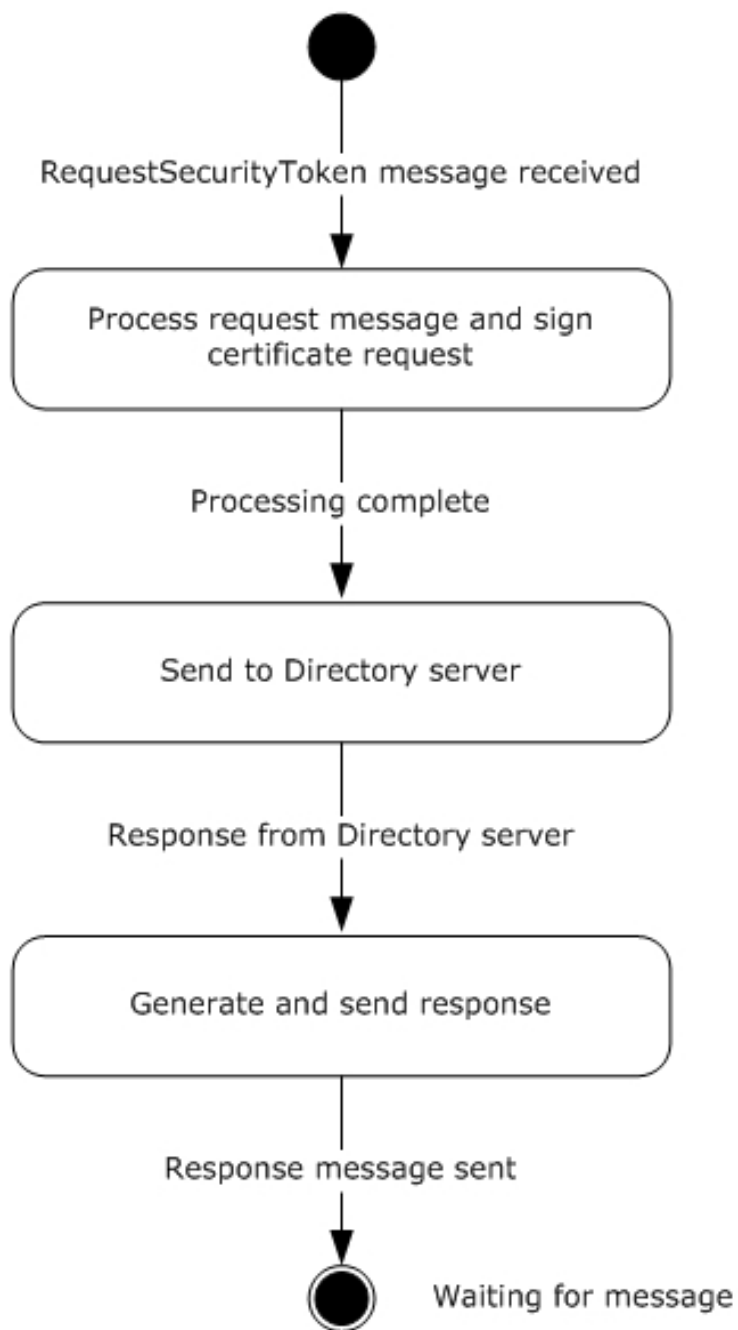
RequestSecurityToken message received

Process request message and sign certificate request

Processing complete

Send to Directory server

Response from Directory server

Generate and send response

Response message sent

Waiting for message